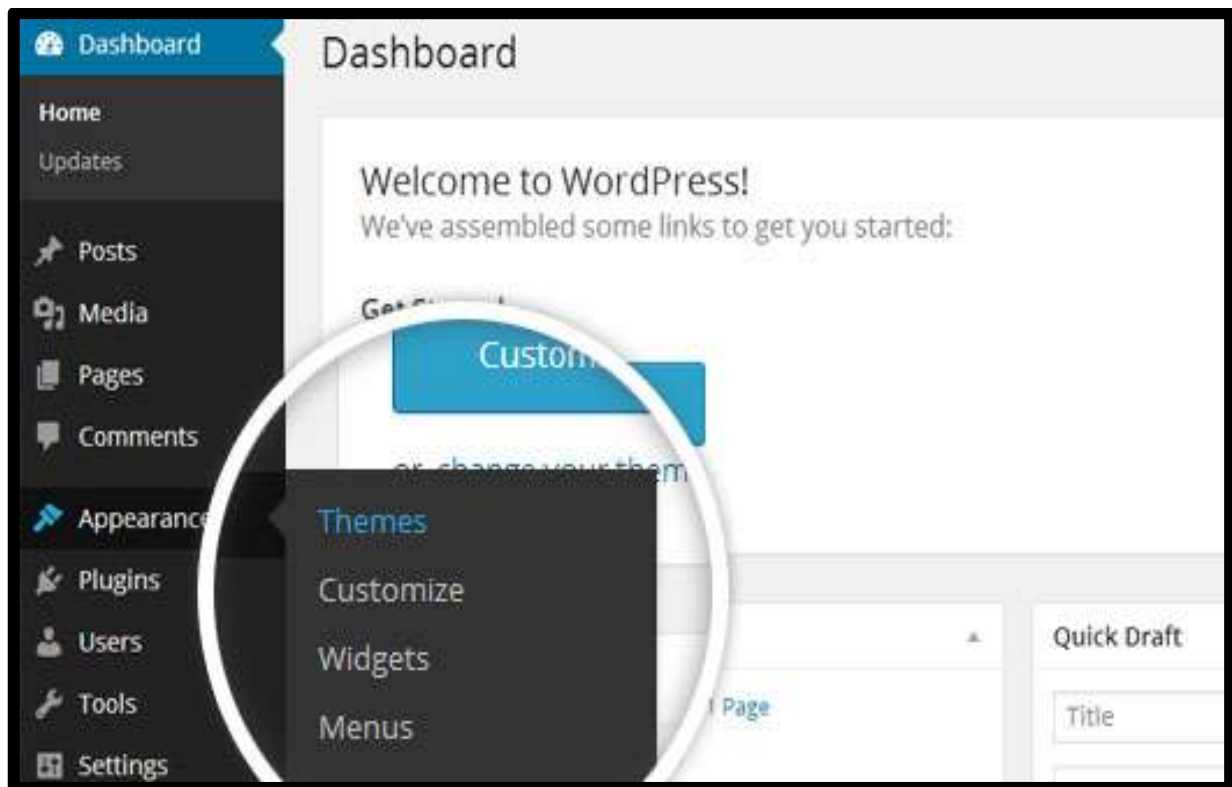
Dashboard
Home
Updates
Posts
Media
Pages
Comments
Appearance
Plugins
Users
Tools
Settings

Dashboard

Welcome to WordPress!
We've assembled some links to get you started:

Get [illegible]
Custom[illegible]
or, change your them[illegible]

Themes
Customize
Widgets
Menus

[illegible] Page

Quick Draft
Title